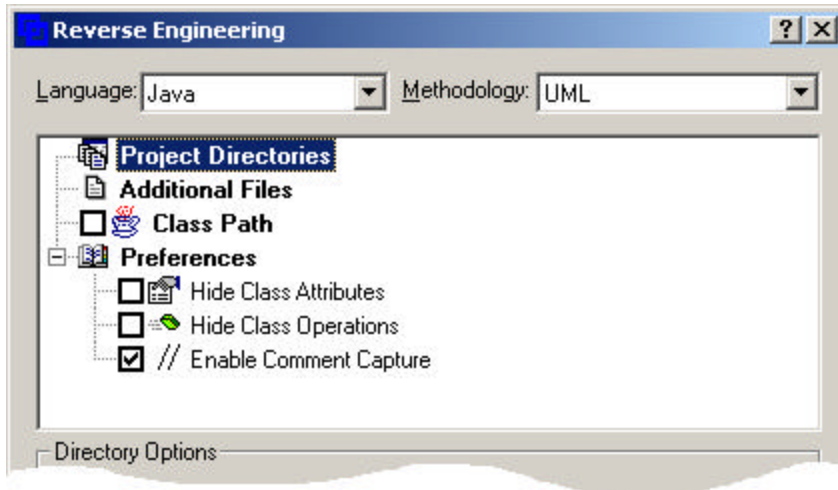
Reverse Engineering ? X

Language: Java

Methodology: UML

Project Directories
Additional Files
Class Path
Preferences
Hide Class Attributes
Hide Class Operations
// Enable Comment Capture

Directory Options